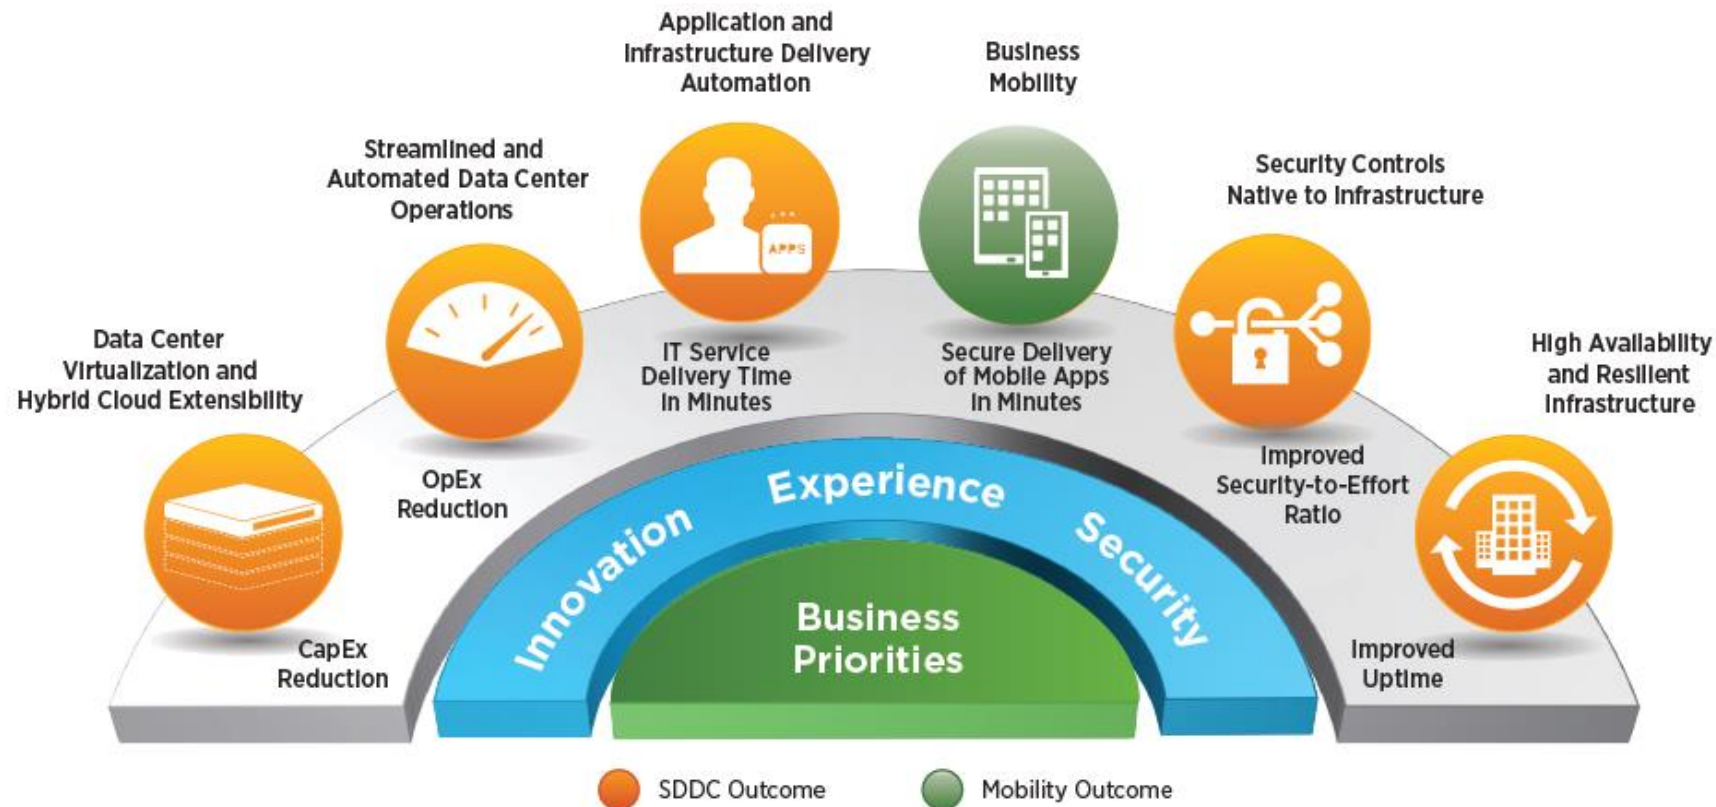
Application and Infrastructure Delivery Automation

Business Mobility

Streamlined and Automated Data Center Operations

Security Controls Native to Infrastructure

APPS

Data Center Virtualization and Hybrid Cloud Extensibility

IT Service Delivery Time in Minutes

Secure Delivery of Mobile Apps in Minutes

High Availability and Resilient Infrastructure

Improved Security-to-Effort Ratio

OpEx Reduction

Experience

Innovation

Security

Business Priorities

CapEx Reduction

Improved Uptime

SDDC Outcome

Mobility Outcome